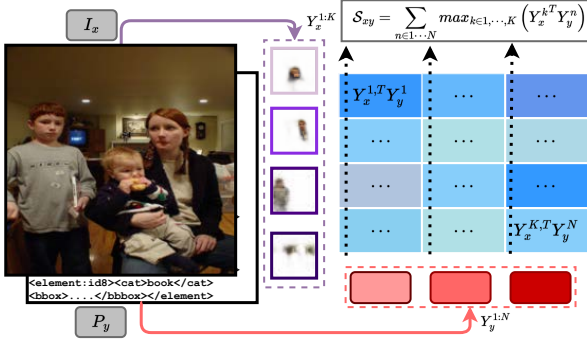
$I_x$

$Y_x^{1:K}$

$\mathcal{S}_{xy} = \sum_{n \in 1 \cdots N} max_{k \in 1, \cdots, K} \left( Y_x^{k^T} Y_y^n \right)$

| $Y_x^{1,T} Y_y^1$ | $\cdots$ | $\cdots$ |
|---|---|---|
| $\cdots$ | $\cdots$ | $\cdots$ |
| $\cdots$ | $\cdots$ | $\cdots$ |
| $\cdots$ | $\cdots$ | $Y_x^{K,T} Y_y^N$ |

<element:id8><cat>book</cat>
<bbox>....</bbox></element>

$P_y$

$Y_y^{1:N}$